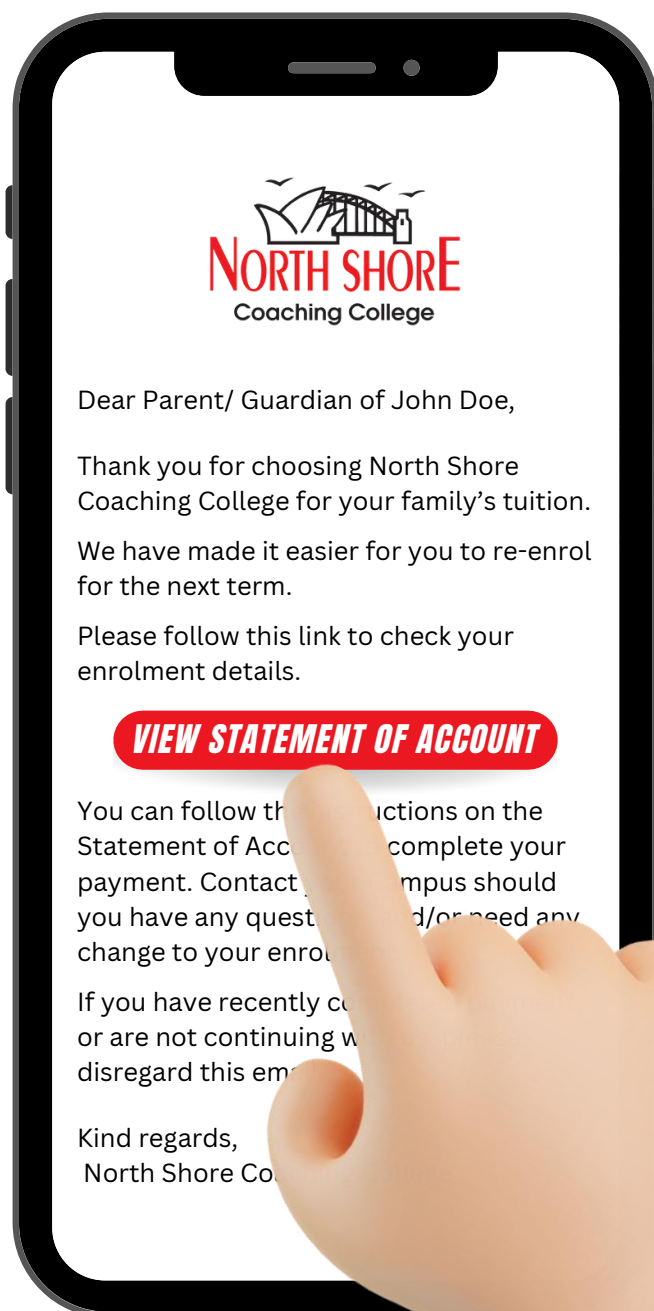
NORTH SHORE
Coaching College

Dear Parent/ Guardian of John Doe,

Thank you for choosing North Shore Coaching College for your family's tuition.

We have made it easier for you to re-enrol for the next term.

Please follow this link to check your enrolment details.

VIEW STATEMENT OF ACCOUNT

You can follow th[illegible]uctions on the Statement of Acc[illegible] complete your payment. Contact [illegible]mpus should you have any quest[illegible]d/or need any change to your enro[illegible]

If you have recently c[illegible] or are not continuing w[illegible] disregard this em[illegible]

Kind regards,
North Shore Co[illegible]